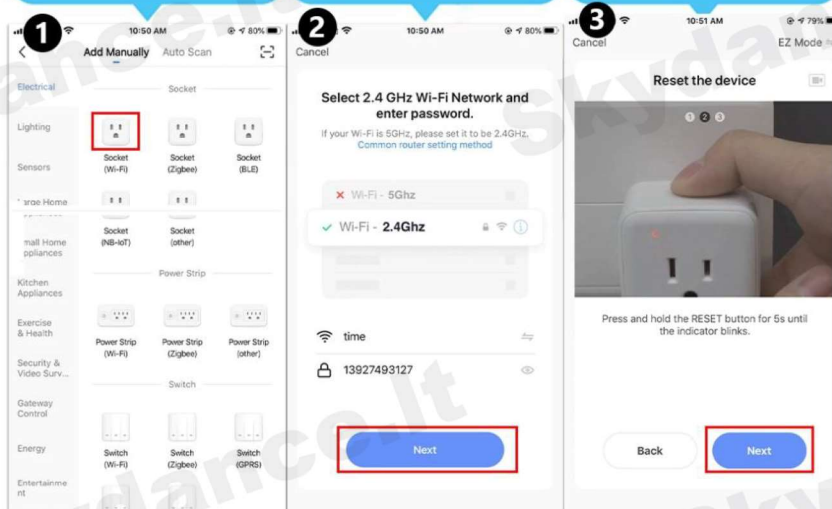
1

10:50 AM 80%

Add Manually Auto Scan

Electrical

Lighting

Sensors

Large Home Appliances

Small Home Appliances

Kitchen Appliances

Exercise & Health

Security & Video Surv...

Gateway Control

Energy

Entertainment

Socket

Socket (Wi-Fi)

Socket (Zigbee)

Socket (BLE)

Socket (NB-IoT)

Socket (other)

Power Strip

Power Strip (Wi-Fi)

Power Strip (Zigbee)

Power Strip (other)

Switch

Switch (Wi-Fi)

Switch (Zigbee)

Switch (GPRS)

2

10:50 AM 80%

Cancel

Select 2.4 GHz Wi-Fi Network and enter password.

If your Wi-Fi is 5GHz, please set it to be 2.4GHz.

Common router setting method

Wi-Fi - 5Ghz

Wi-Fi - 2.4Ghz

time

13927493127

Next

3

10:51 AM 79%

Cancel

EZ Mode

Reset the device

1 2 3

Press and hold the RESET button for 5s until the indicator blinks.

Back

Next

Skydance.lt

Skydance.lt